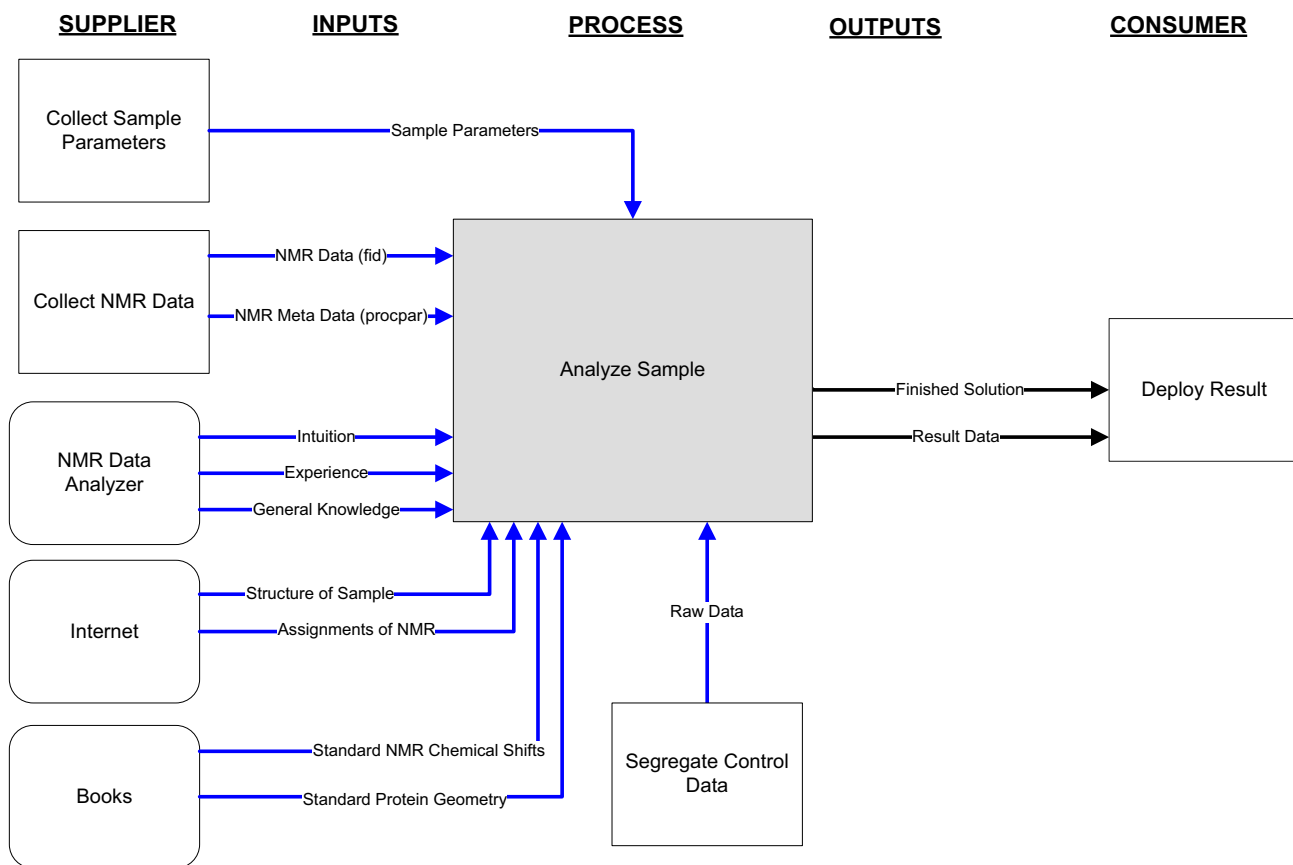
SUPPLIER

INPUTS

PROCESS

OUTPUTS

CONSUMER

Collect Sample Parameters

Sample Parameters

Collect NMR Data

NMR Data (fid)

NMR Meta Data (procpar)

Analyze Sample

Finished Solution

Result Data

Deploy Result

NMR Data Analyzer

Intuition

Experience

General Knowledge

Internet

Structure of Sample

Assignments of NMR

Raw Data

Books

Standard NMR Chemical Shifts

Standard Protein Geometry

Segregate Control Data